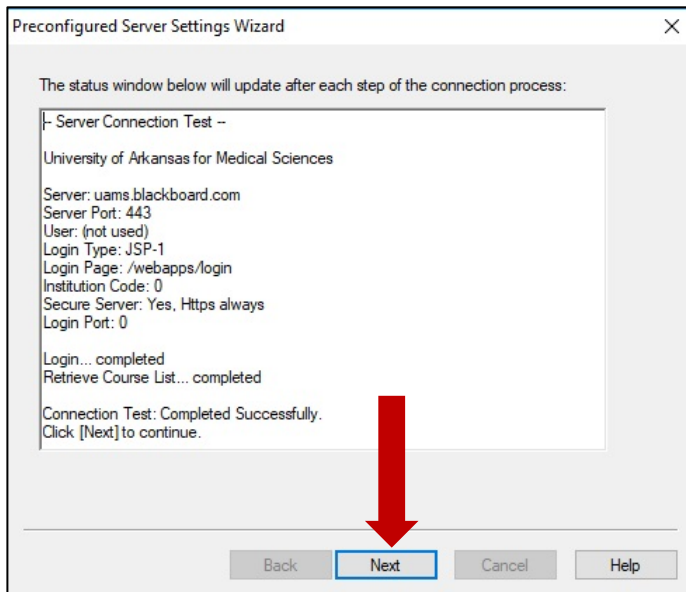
Preconfigured Server Settings Wizard

×

The status window below will update after each step of the connection process:

-- Server Connection Test --

University of Arkansas for Medical Sciences

Server: uams.blackboard.com
Server Port: 443
User: (not used)
Login Type: JSP-1
Login Page: /webapps/login
Institution Code: 0
Secure Server: Yes, Https always
Login Port: 0

Login... completed
Retrieve Course List... completed

Connection Test: Completed Successfully.
Click [Next] to continue.

Back

Next

Cancel

Help